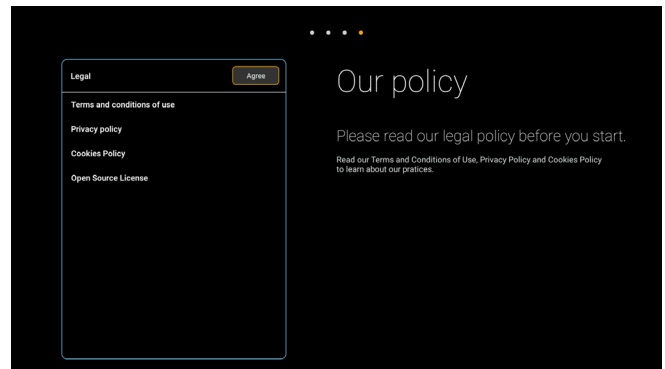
Legal

Agree

Terms and conditions of use

Privacy policy

Cookies Policy

Open Source License

Our policy

Please read our legal policy before you start.

Read our Terms and Conditions of Use, Privacy Policy and Cookies Policy to learn about our pratices.